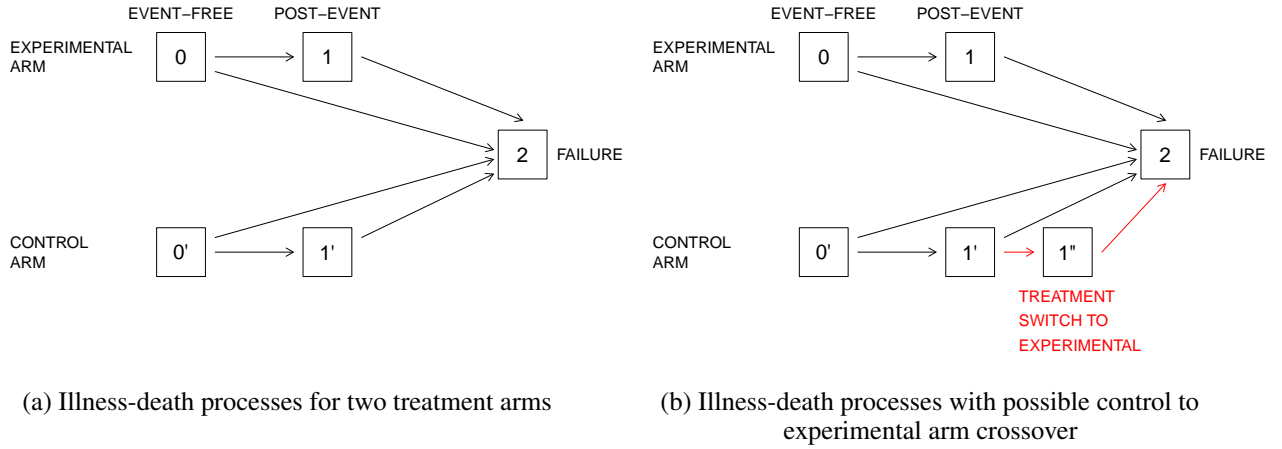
EVENT−FREE POST−EVENT

EXPERIMENTAL ARM

0

1

2 FAILURE

CONTROL ARM

0'

1'

(a) Illness-death processes for two treatment arms

EVENT−FREE POST−EVENT

EXPERIMENTAL ARM

0

1

2 FAILURE

CONTROL ARM

0'

1'

1"

TREATMENT SWITCH TO EXPERIMENTAL

(b) Illness-death processes with possible control to experimental arm crossover